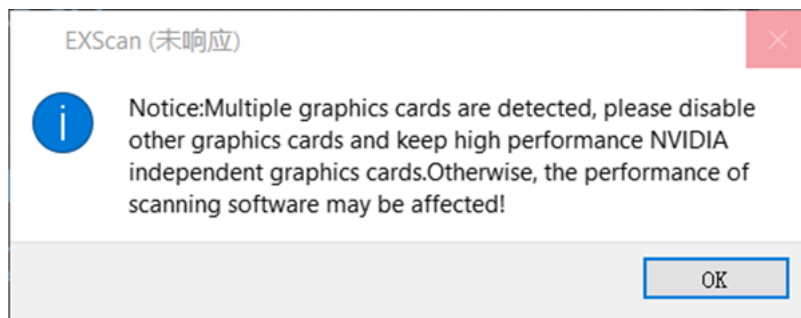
EXScan (未响应)

Notice:Multiple graphics cards are detected, please disable other graphics cards and keep high performance NVIDIA independent graphics cards.Otherwise, the performance of scanning software may be affected!

OK